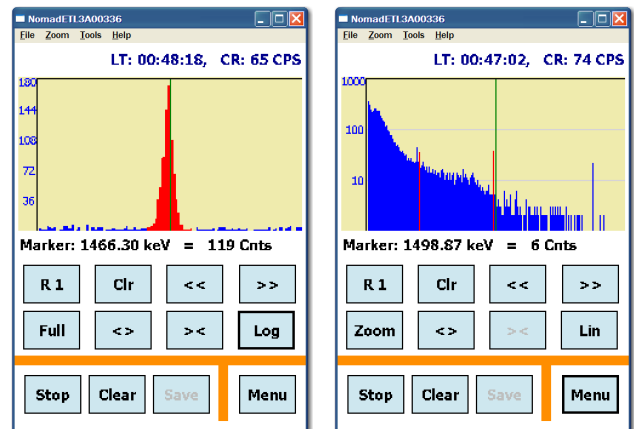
NomadETL3A00336
File Zoom Tools Help
LT: 00:48:18, CR: 65 CPS
180
144
108
72
36
Marker: 1466.30 keV = 119 Cnts
R 1
Clr
<<
>>
Full
<>
><
Log
Stop
Clear
Save
Menu

NomadETL3A00336
File Zoom Tools Help
LT: 00:47:02, CR: 74 CPS
1000
100
10
Marker: 1498.87 keV = 6 Cnts
R 1
Clr
<<
>>
Zoom
<>
><
Lin
Stop
Clear
Save
Menu